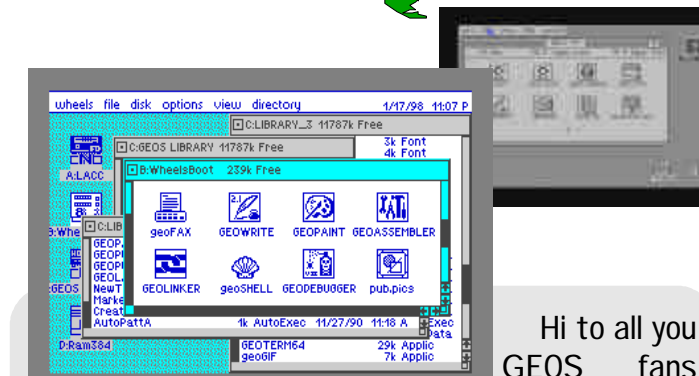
wheels file disk options view directory 1/17/98 11:07 P

C:LIBRARY_3 11787k Free

C:GEOS LIBRARY 11787k Free

3k Font
4k Font

B:WheelsBoot 239k Free

A:LACC

geoFAX GEOWRITE GEOPAINT GEOASSEMBLER

GEOLINKER geoSHELL GEODEBUGGER pub.pics

C:LIB
GEOP
GEOP
GEOP
GEOL
NewT
Marke
Creat
AutoPattA 1k AutoExec 11/27/90 11:18 A

B:Whe
GEOS
D:Ram384

GEOTERM64 29k Applic
geoGIF 7k Applic

Exec
Data

Hi to all you GEOS fans